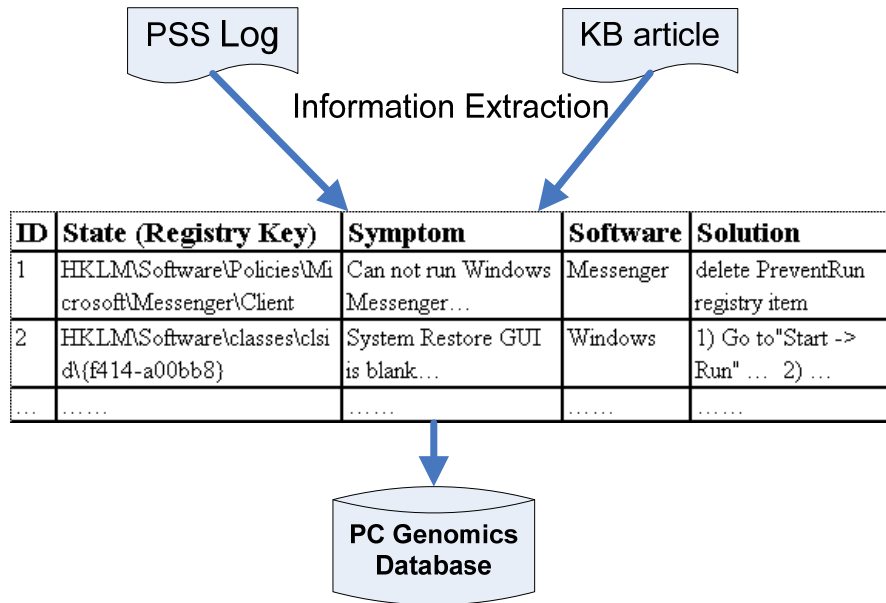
PSS Log

KB article

Information Extraction

| ID | State (Registry Key) | Symptom | Software | Solution |
|---|---|---|---|---|
| 1 | HKLM\Software\Policies\Microsoft\Messenger\Client | Can not run Windows Messenger… | Messenger | delete PreventRun registry item |
| 2 | HKLM\Software\classes\clsid\{f414-a00bb8} | System Restore GUI is blank… | Windows | 1) Go to"Start -> Run" … 2) … |
| … | …… | …… | …… | …… |

PC Genomics Database